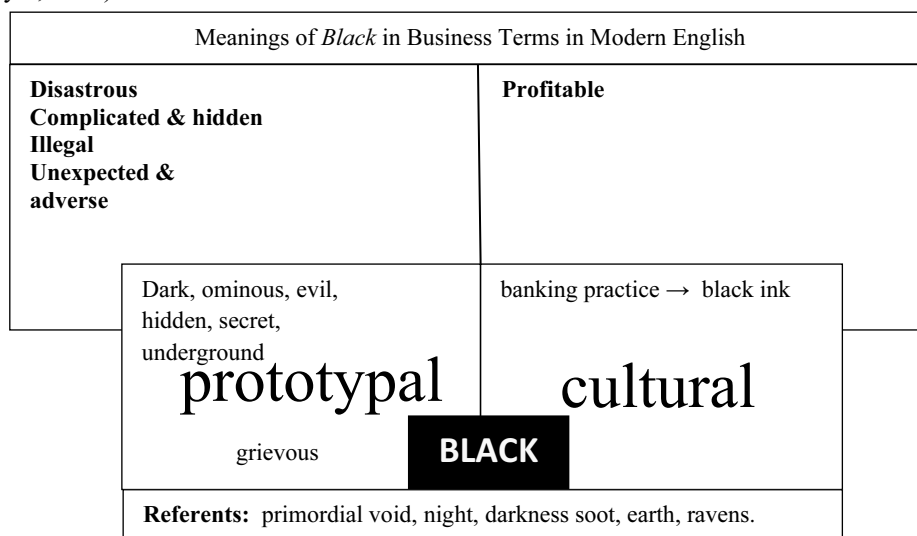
Meanings of *Black* in Business Terms in Modern English

**Disastrous**
**Complicated & hidden**
**Illegal**
**Unexpected & adverse**

**Profitable**

Dark, ominous, evil, hidden, secret, underground

prototypal

grievous

banking practice → black ink

cultural

BLACK

**Referents:** primordial void, night, darkness soot, earth, ravens.